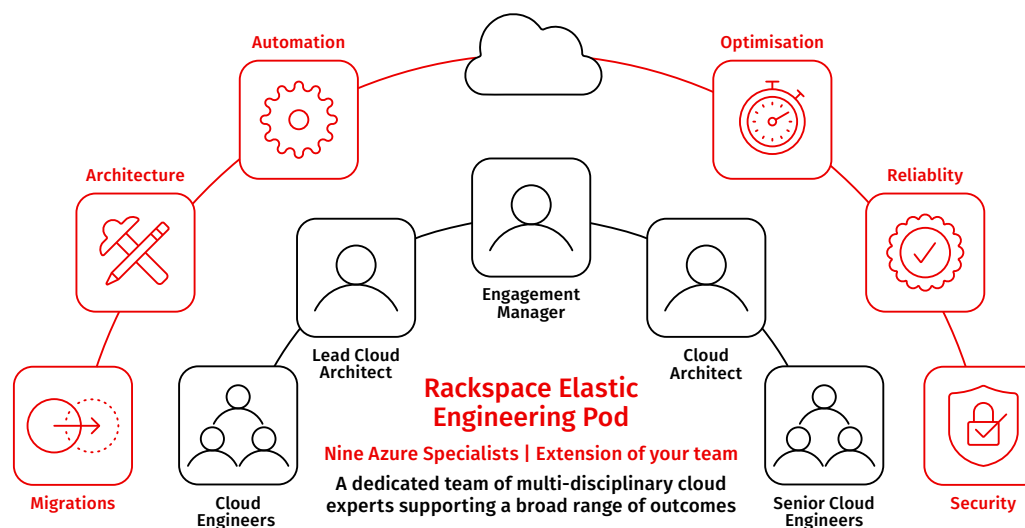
Automation

Optimisation

Architecture

Reliablity

Engagement Manager

Lead Cloud Architect

Cloud Architect

Migrations

Security

Rackspace Elastic Engineering Pod

Nine Azure Specialists | Extension of your team

A dedicated team of multi-disciplinary cloud experts supporting a broad range of outcomes

Cloud Engineers

Senior Cloud Engineers